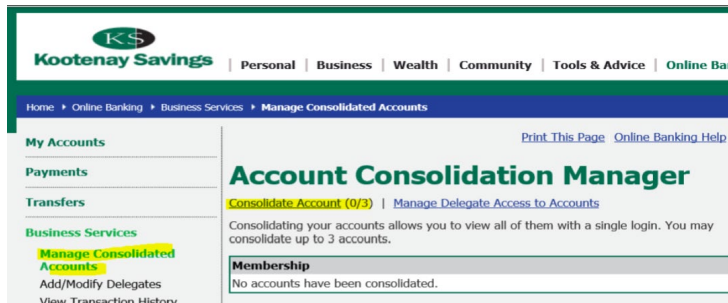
KS
Kootenay Savings

Personal | Business | Wealth | Community | Tools & Advice | Online Ba

Home ▸ Online Banking ▸ Business Services ▸ Manage Consolidated Accounts

My Accounts
Payments
Transfers
Business Services
Manage Consolidated Accounts
Add/Modify Delegates
View Transaction History

Print This Page  Online Banking Help

Account Consolidation Manager

Consolidate Account (0/3) | Manage Delegate Access to Accounts

Consolidating your accounts allows you to view all of them with a single login. You may consolidate up to 3 accounts.

| Membership |
|---|
| No accounts have been consolidated. |